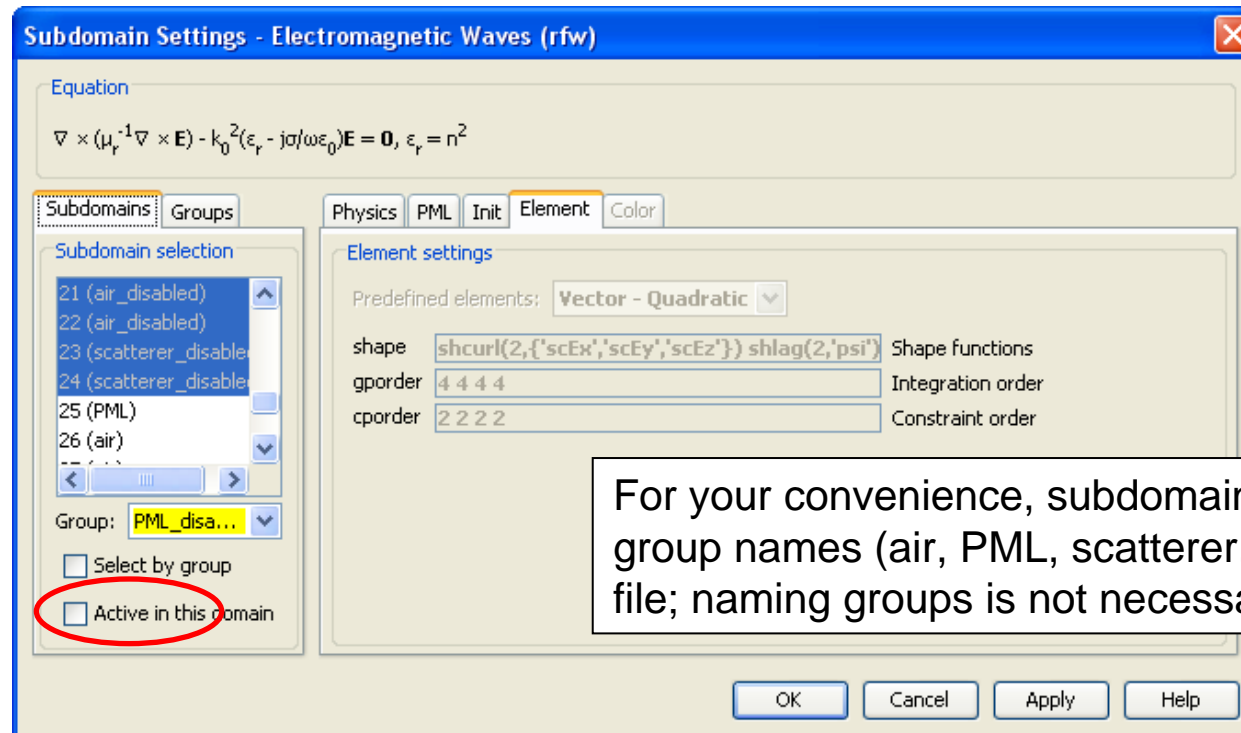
Subdomain Settings - Electromagnetic Waves (rfw)

Equation

$\nabla \times (\mu_r^{-1}\nabla \times \mathbf{E}) - k_0^2(\varepsilon_r - j\sigma/\omega\varepsilon_0)\mathbf{E} = \mathbf{0}$, $\varepsilon_r = n^2$

Subdomains Groups

Subdomain selection

21 (air_disabled)
22 (air_disabled)
23 (scatterer_disable
24 (scatterer_disable
25 (PML)
26 (air)

Group: PML_disa...

Select by group

Active in this domain

Physics PML Init Element Color

Element settings

Predefined elements: Vector - Quadratic

shape shcurl(2,{'scEx','scEy','scEz'}) shlag(2,'psi') Shape functions

gporder 4 4 4 4 Integration order

cporder 2 2 2 2 Constraint order

For your convenience, subdomai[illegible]
group names (air, PML, scatterer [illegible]
file; naming groups is not necess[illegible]

OK Cancel Apply Help